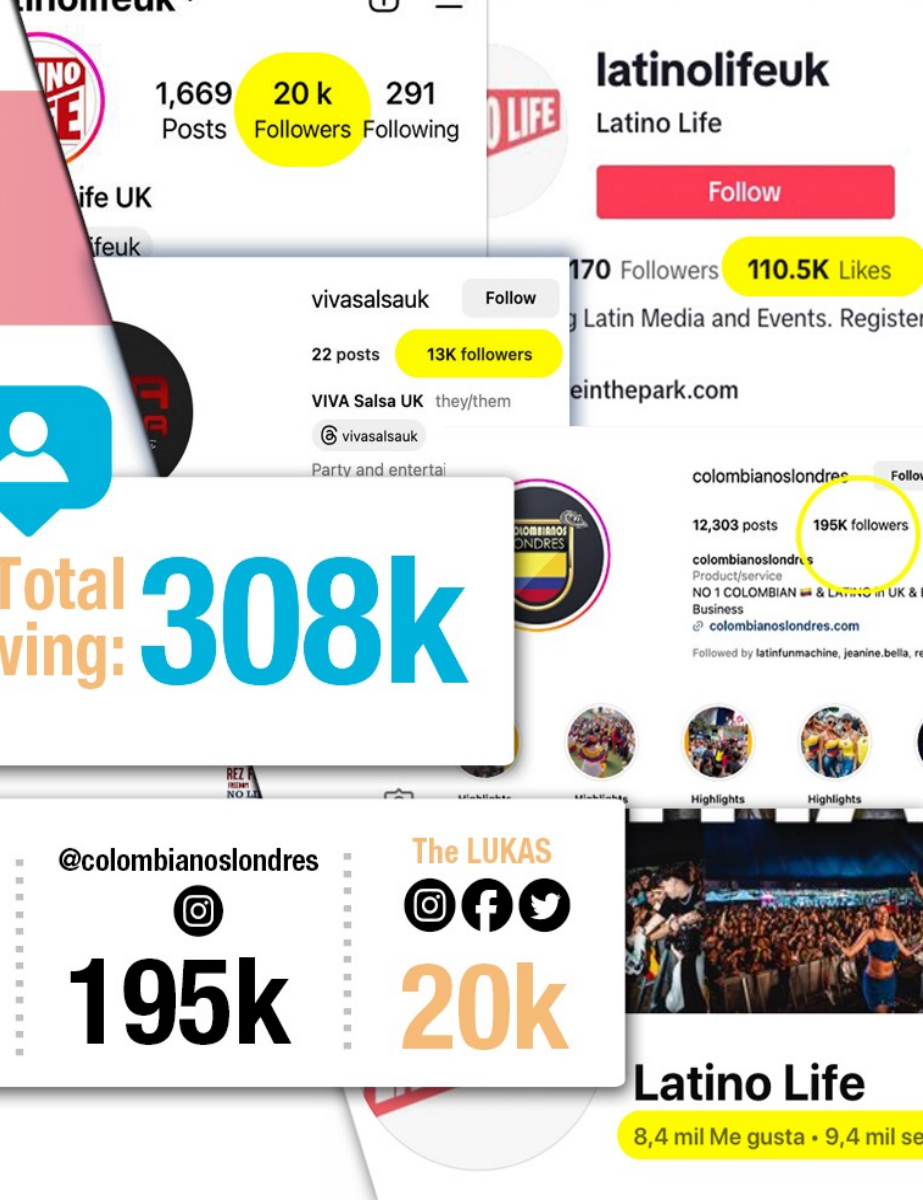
tinolifeuk

1,669 Posts
20 k Followers
291 Following

ife UK

ifeuk

latinolifeuk
Latino Life
Follow

170 Followers
110.5K Likes
g Latin Media and Events. Register
einthepark.com

vivasalsauk
Follow
22 posts
13K followers
VIVA Salsa UK they/them
vivasalsauk
Party and entertai

Total
ving:
308k

colombianoslondres
Follo
12,303 posts
195K followers
colombianoslondres
Product/service
NO 1 COLOMBIAN & LATINO in UK &
Business
colombianoslondres.com
Followed by latinfunmachine, jeanine.bella, re

Highlights
Highlights
Highlights
Highlights

@colombianoslondres
195k

The LUKAS
20k

Latino Life
8,4 mil Me gusta • 9,4 mil se